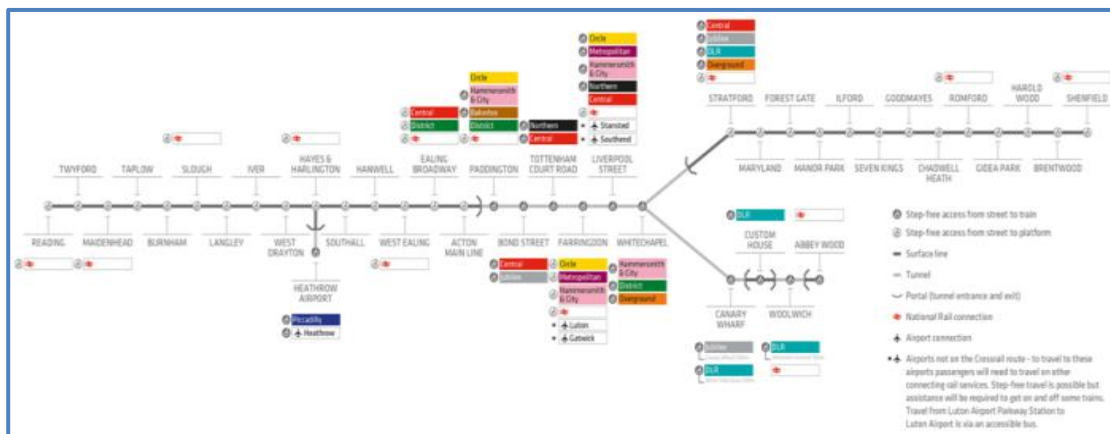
TWYFORD
TAPLOW
SLOUGH
IVER
HAYES & HARLINGTON
HANWELL
EALING BROADWAY
PADDINGTON
TOTTENHAM COURT ROAD
LIVERPOOL STREET
STRATFORD
FOREST GATE
ILFORD
GOODMAYES
ROMFORD
HAROLD WOOD
SHENFIELD

READING
MAIDENHEAD
BURNHAM
LANGLEY
WEST DRAYTON
SOUTHALL
WEST EALING
ACTON MAIN LINE
BOND STREET
FARRINGDON
WHITECHAPEL
MARYLAND
MANOR PARK
SEVEN KINGS
CHADWELL HEATH
GIDEA PARK
BRENTWOOD

HEATHROW AIRPORT
Piccadilly
Heathrow

Central
District

Circle
Hammersmith & City
Bakerloo
District

Northern
Central

Circle
Metropolitan
Hammersmith & City
Northern
Central
Stansted
Southend

Central
Jubilee
DLR
Overground

Central
Jubilee

Circle
Metropolitan
Hammersmith & City
Luton
Gatwick

Hammersmith & City
District
Overground

DLR
CUSTOM HOUSE
ABBEY WOOD
CANARY WHARF
WOOLWICH

Jubilee
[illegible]
DLR
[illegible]
DLR
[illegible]

Step-free access from street to train
Step-free access from street to platform
Surface line
Tunnel
Portal (tunnel entrance and exit)
National Rail connection
Airport connection
Airports not on the Crossrail route - to travel to these airports passengers will need to travel on other connecting rail services. Step-free travel is possible but assistance will be required to get on and off some trains. Travel from Luton Airport Parkway Station to Luton Airport is via an accessible bus.